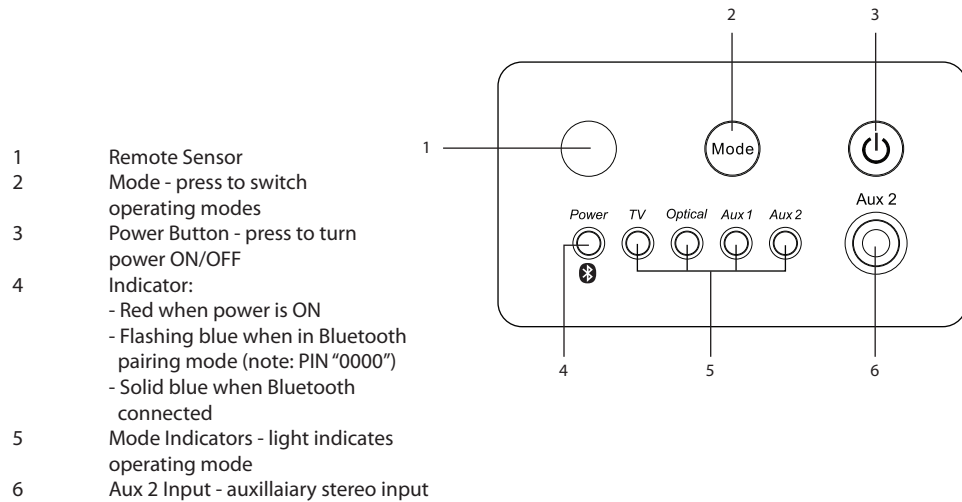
1 Remote Sensor
2 Mode - press to switch operating modes
3 Power Button - press to turn power ON/OFF
4 Indicator:
- Red when power is ON
- Flashing blue when in Bluetooth pairing mode (note: PIN "0000")
- Solid blue when Bluetooth connected
5 Mode Indicators - light indicates operating mode
6 Aux 2 Input - auxillaiary stereo input

2 3
1
Mode
Power TV Optical Aux 1 Aux 2
Aux 2
4 5 6